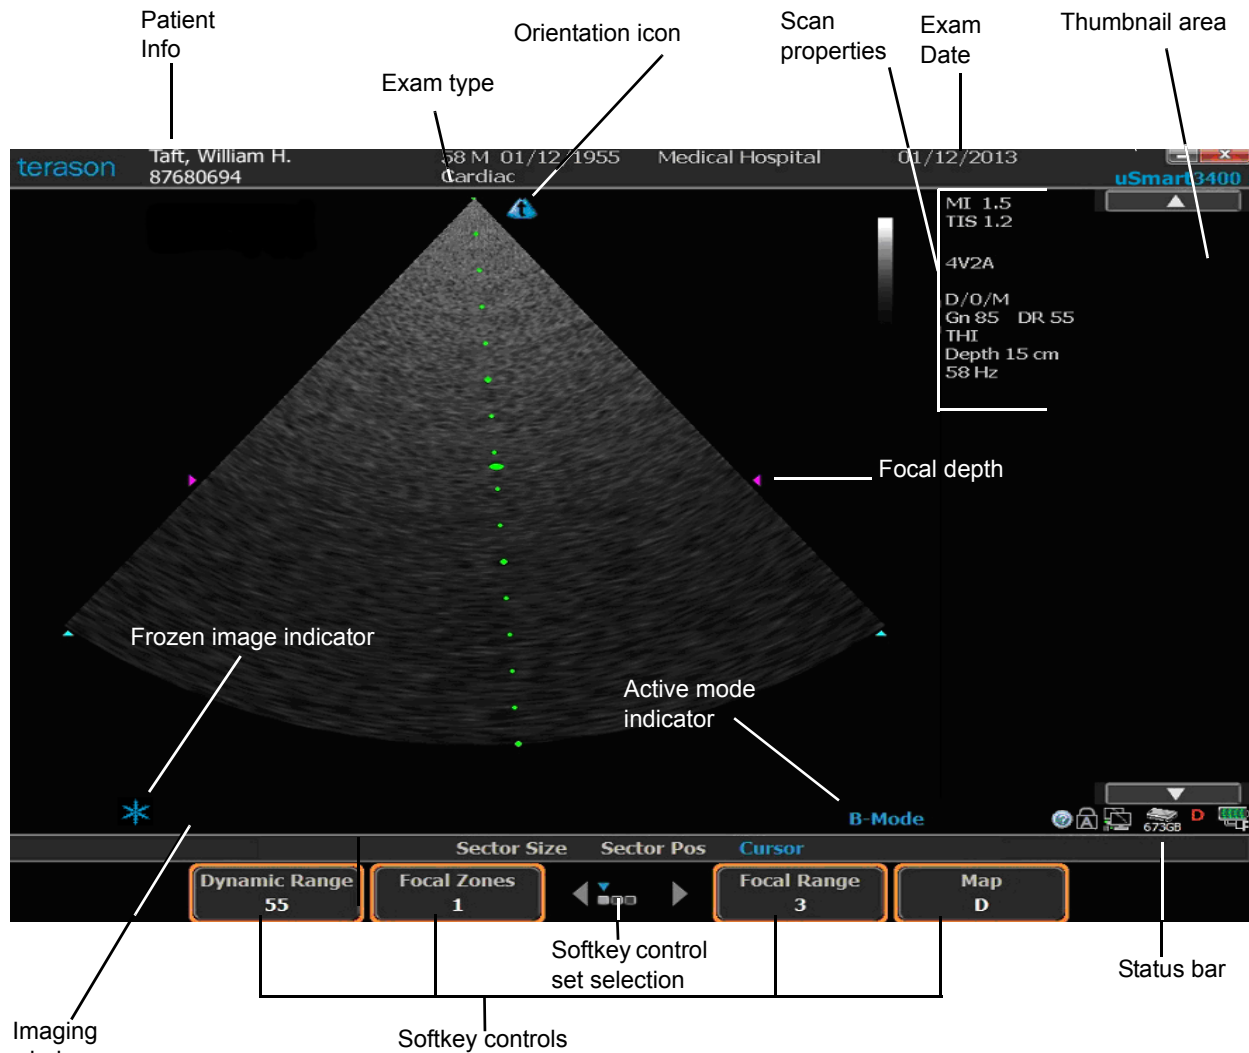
Patient Info

Exam type

Orientation icon

Scan properties

Exam Date

Thumbnail area

terason

Taft, William H.
87680694

58 M 01/12/1955
Cardiac

Medical Hospital

01/12/2013

uSmart3400

MI 1.5
TIS 1.2

4V2A

D/0/M
Gn 85 DR 55
THI
Depth 15 cm
58 Hz

Focal depth

Frozen image indicator

Active mode indicator

B-Mode

673GB

D

Sector Size Sector Pos Cursor

| Dynamic Range 55 | Focal Zones 1 | Focal Range 3 | Map D |
|---|---|---|---|

Softkey control set selection

Status bar

Imaging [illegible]

Softkey controls